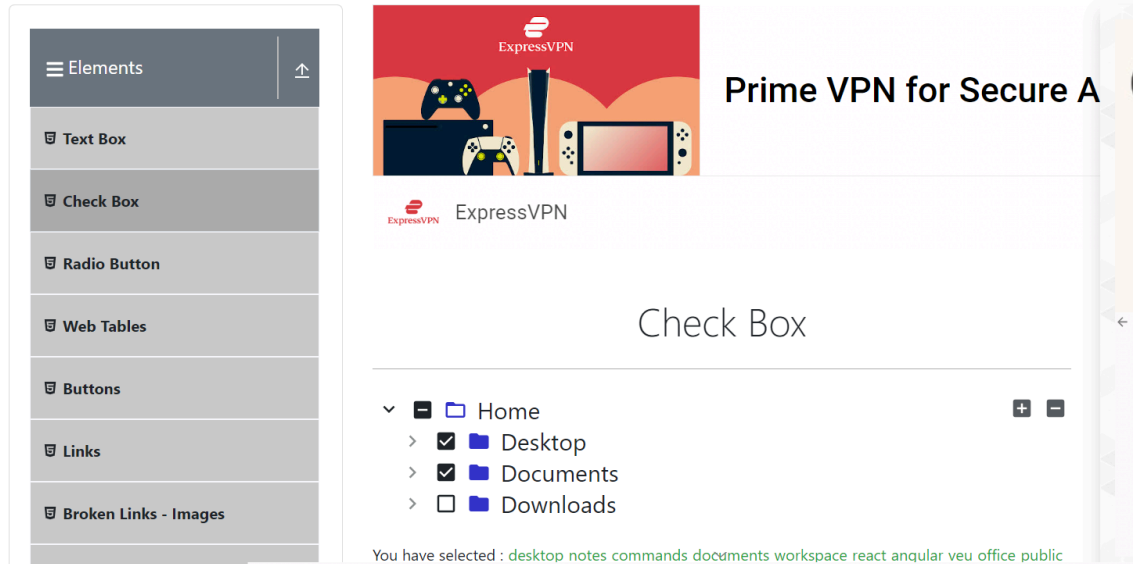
Elements

Text Box

Check Box

Radio Button

Web Tables

Buttons

Links

Broken Links - Images

ExpressVPN

Prime VPN for Secure A

ExpressVPN

ExpressVPN

Check Box

Home

Desktop

Documents

Downloads

You have selected : desktop notes commands documents workspace react angular veu office public